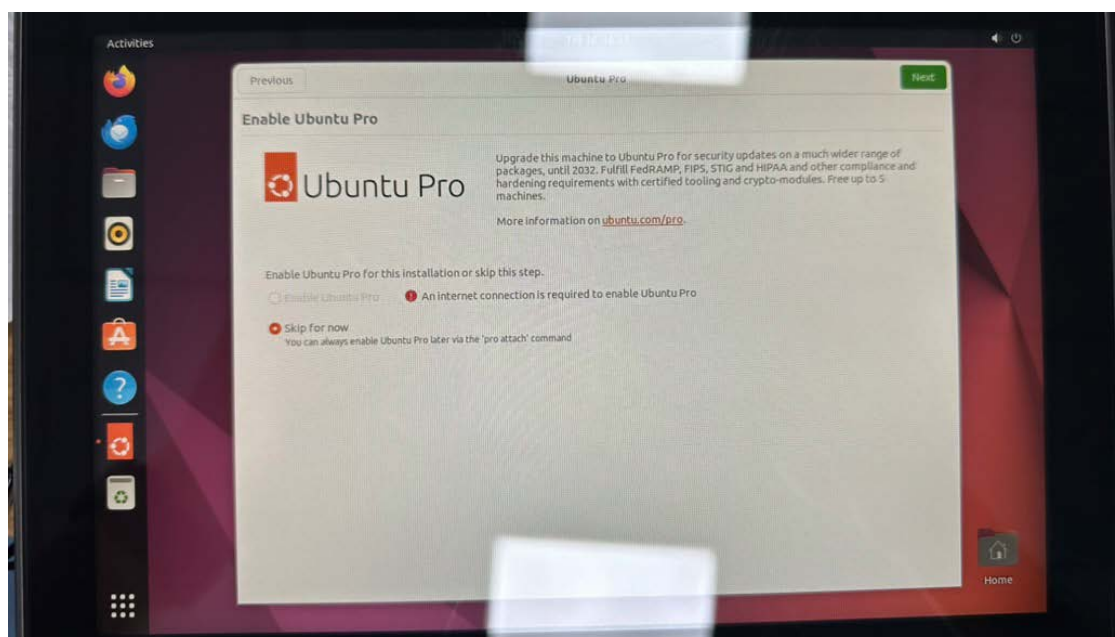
Activities

Previous

Ubuntu Pro

Next

Enable Ubuntu Pro

Ubuntu Pro

Upgrade this machine to Ubuntu Pro for security updates on a much wider range of packages, until 2032. Fulfill FedRAMP, FIPS, STIG and HIPAA and other compliance and hardening requirements with certified tooling and crypto-modules. Free up to 5 machines.

More information on ubuntu.com/pro.

Enable Ubuntu Pro for this installation or skip this step.

Enable Ubuntu Pro

An internet connection is required to enable Ubuntu Pro

Skip for now

You can always enable Ubuntu Pro later via the 'pro attach' command

Home